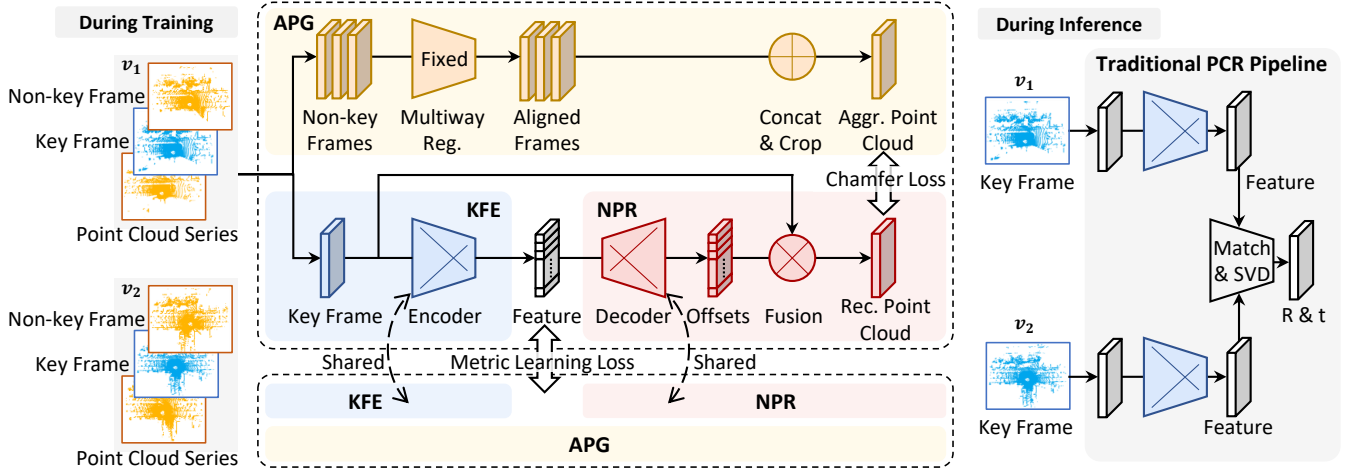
During Training

$v_1$

Non-key Frame

Key Frame

Point Cloud Series

$v_2$

Non-key Frame

Key Frame

Point Cloud Series

APG

Fixed

Non-key Frames

Multiway Reg.

Aligned Frames

Concat & Crop

Aggr. Point Cloud

Chamfer Loss

KFE

NPR

Key Frame

Encoder

Feature

Decoder

Offsets

Fusion

Rec. Point Cloud

Shared

Metric Learning Loss

Shared

KFE

NPR

APG

During Inference

Traditional PCR Pipeline

$v_1$

Key Frame

Feature

Match & SVD

R & t

$v_2$

Key Frame

Feature